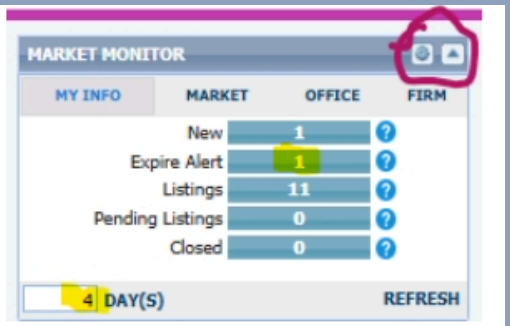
MARKET MONITOR

MY INFO | MARKET | OFFICE | FIRM

| | | |
|---|---|---|
| New | 1 | ? |
| Expire Alert | 1 | ? |
| Listings | 11 | ? |
| Pending Listings | 0 | ? |
| Closed | 0 | ? |

4 DAY(S) REFRESH